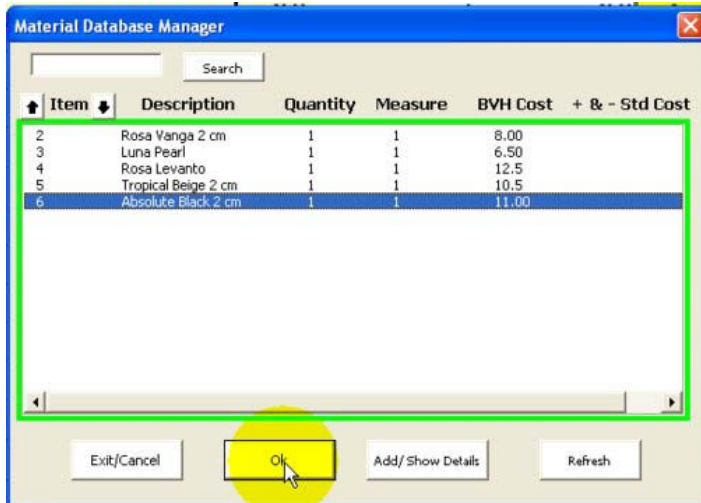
Material Database Manager

Search

| Item | Description | Quantity | Measure | BVH Cost | + & - Std Cost |
|---|---|---|---|---|---|
| 2 | Rosa Vanga 2 cm | 1 | 1 | 8.00 | |
| 3 | Luna Pearl | 1 | 1 | 6.50 | |
| 4 | Rosa Levanto | 1 | 1 | 12.5 | |
| 5 | Tropical Beige 2 cm | 1 | 1 | 10.5 | |
| 6 | Absolute Black 2 cm | 1 | 1 | 11.00 | |

Exit/Cancel

Ok

Add/ Show Details

Refresh